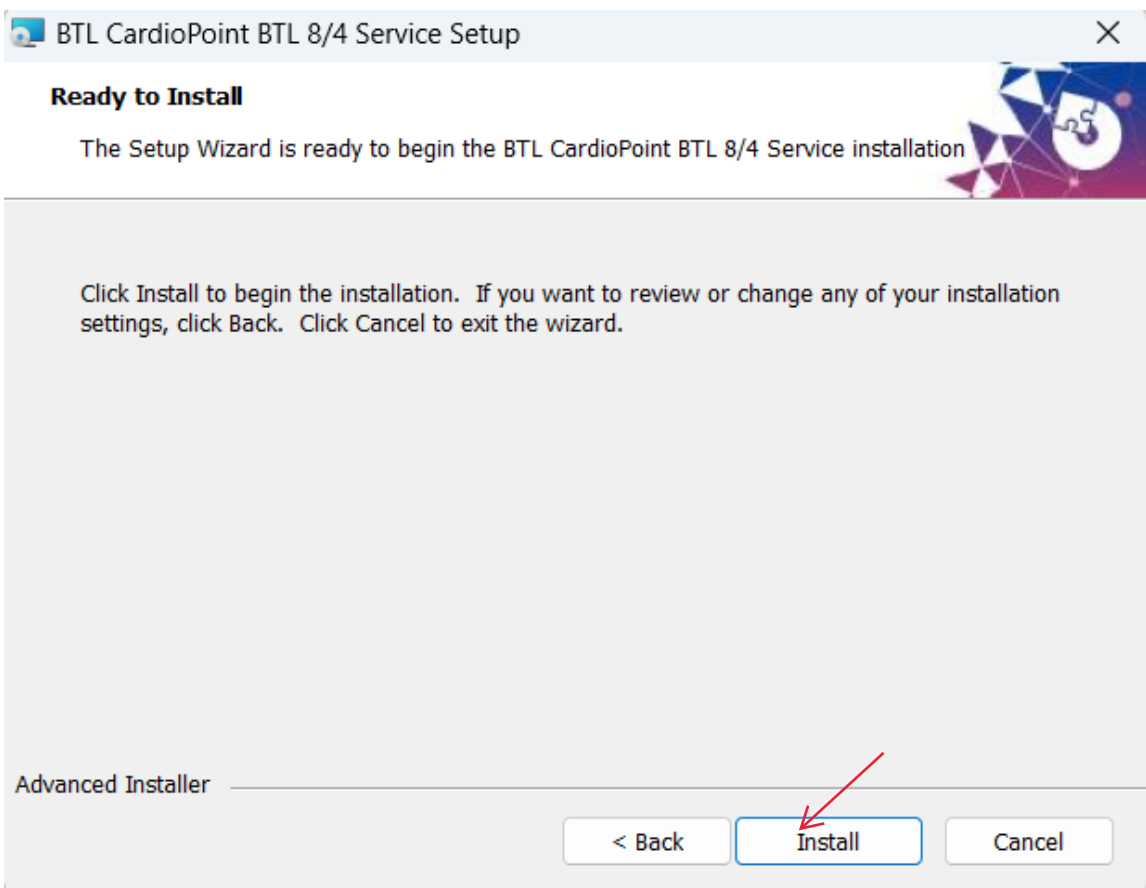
BTL CardioPoint BTL 8/4 Service Setup

Ready to Install

The Setup Wizard is ready to begin the BTL CardioPoint BTL 8/4 Service installation

Click Install to begin the installation. If you want to review or change any of your installation settings, click Back. Click Cancel to exit the wizard.

Advanced Installer

< Back

Install

Cancel